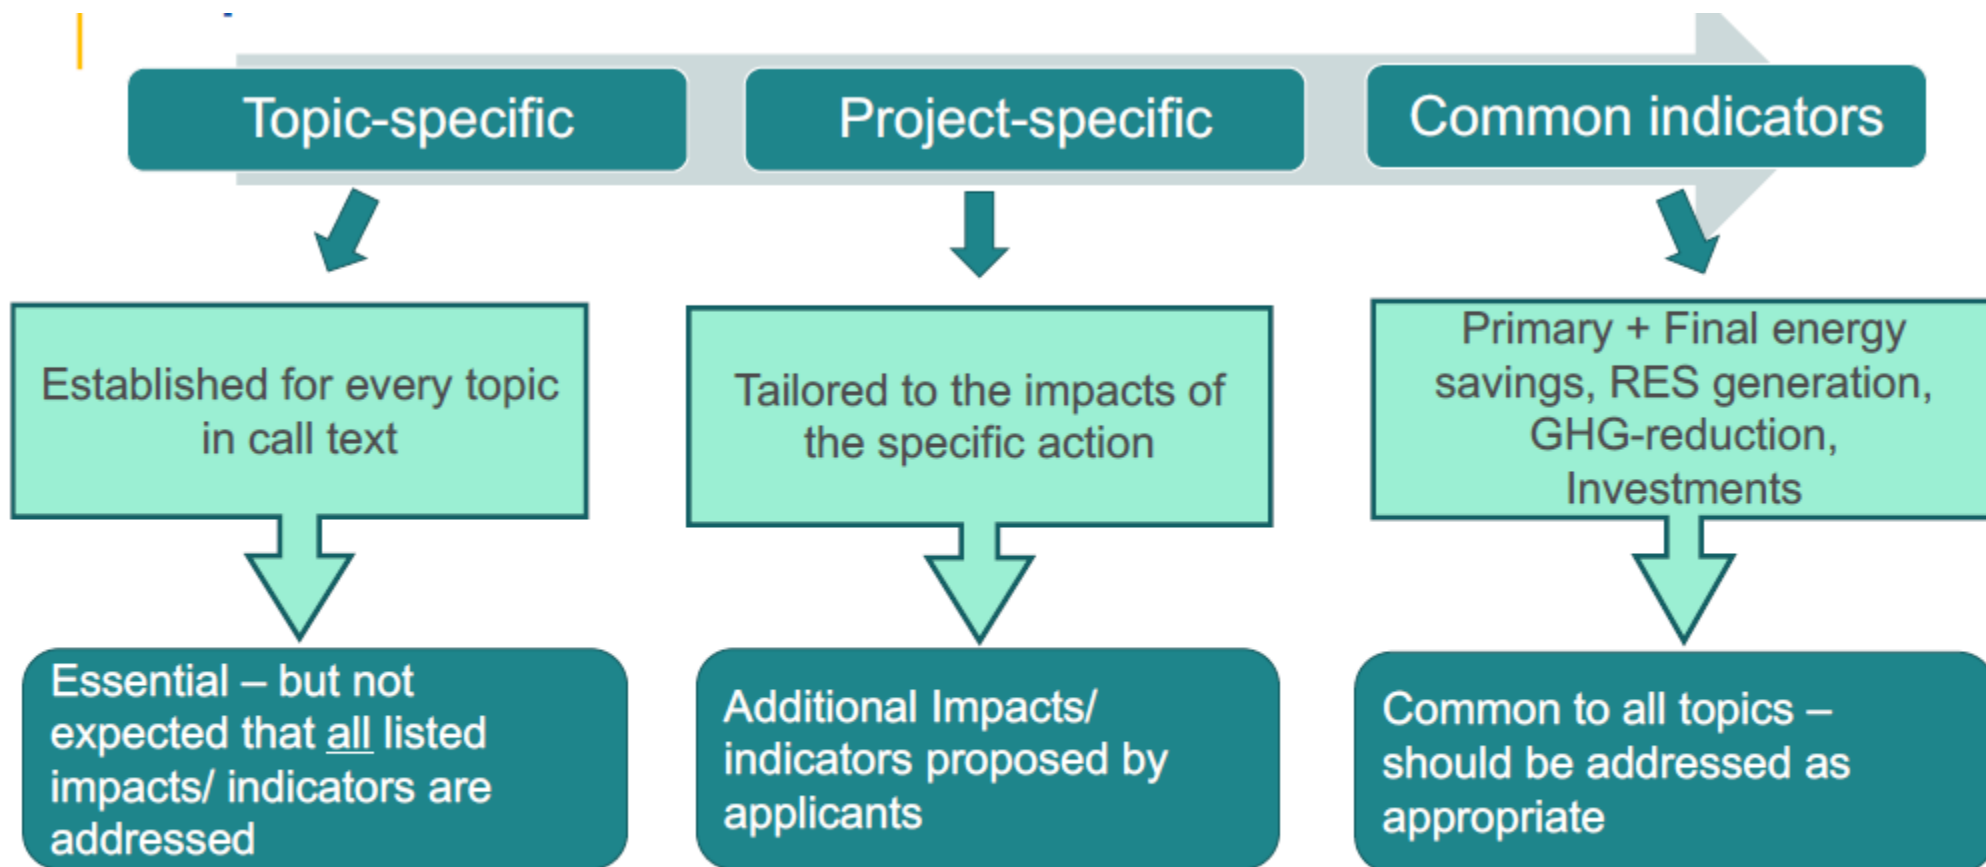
Topic-specific

Project-specific

Common indicators

Established for every topic in call text

Tailored to the impacts of the specific action

Primary + Final energy savings, RES generation, GHG-reduction, Investments

Essential – but not expected that all listed impacts/ indicators are addressed

Additional Impacts/ indicators proposed by applicants

Common to all topics – should be addressed as appropriate